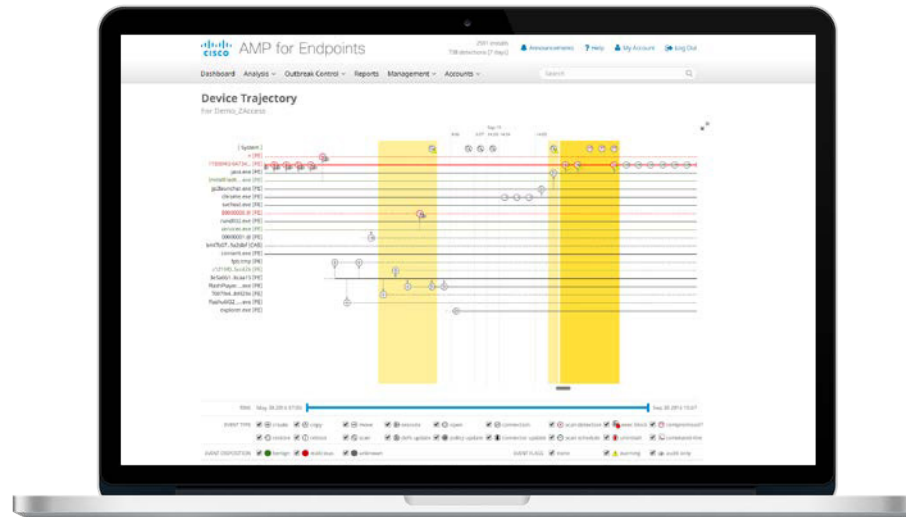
cisco AMP for Endpoints

2001 installs
738 detections [7 days]

Announcements ? Help My Account Log Out

Dashboard Analysis Outbreak Control Reports Management Accounts

Search

Device Trajectory
for Demo_ZAccess

[ System ]
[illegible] [PE]
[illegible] [PE]
java.exe [PE]
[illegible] [PE]
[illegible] [PE]
chrome.exe [PE]
svchost.exe [PE]
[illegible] [PE]
rundll32.exe [PE]
services.exe [PE]
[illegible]
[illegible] [CAB]
conhost.exe [PE]
fptc.tmp [PE]
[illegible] [PE]
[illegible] [PE]
FlashPlayer....exe [PE]
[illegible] [PE]
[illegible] [PE]
explorer.exe [PE]

TIME May 28 2014 07:00 Sep 30 2014 13:07

EVENT TYPE create copy move execute open connection scan detection exec block compromised? restore retrosc scan defs update policy update connector update scan schedule uninstall contextual-line

EVENT DISPOSITION benign malicious unknown

EVENT FLAGS none warning audit only